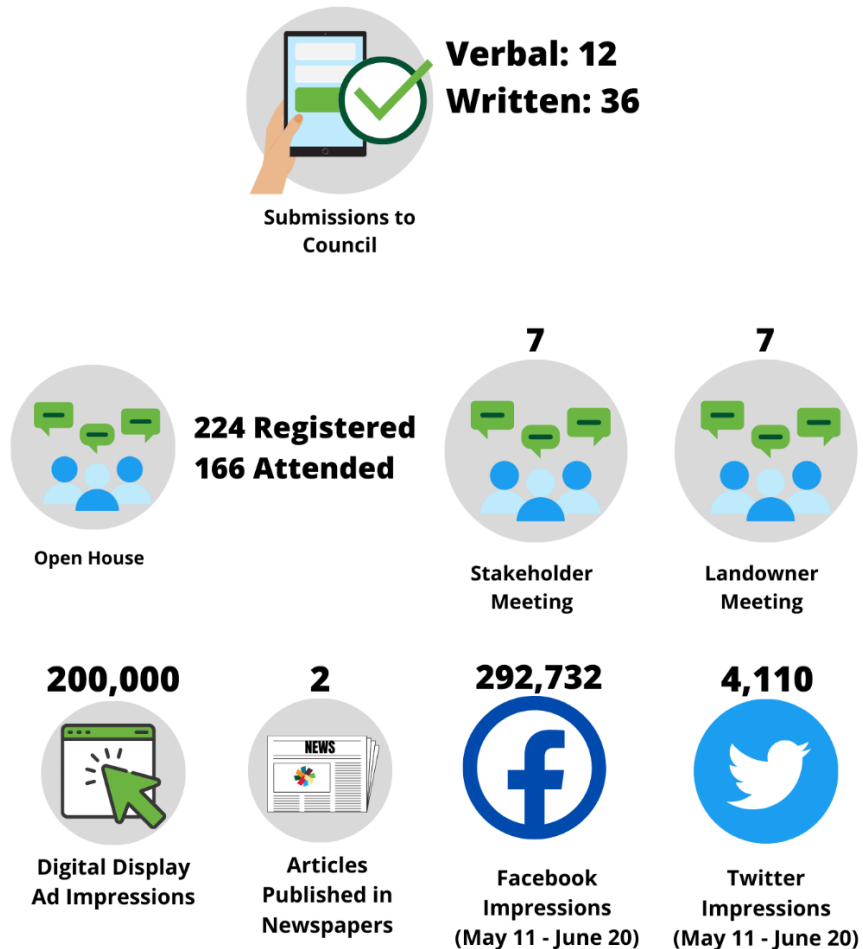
Verbal: 12
Written: 36

Submissions to Council

224 Registered
166 Attended

Open House

7

Stakeholder Meeting

7

Landowner Meeting

200,000

Digital Display Ad Impressions

2

NEWS

Articles Published in Newspapers

292,732

Facebook Impressions (May 11 - June 20)

4,110

Twitter Impressions (May 11 - June 20)